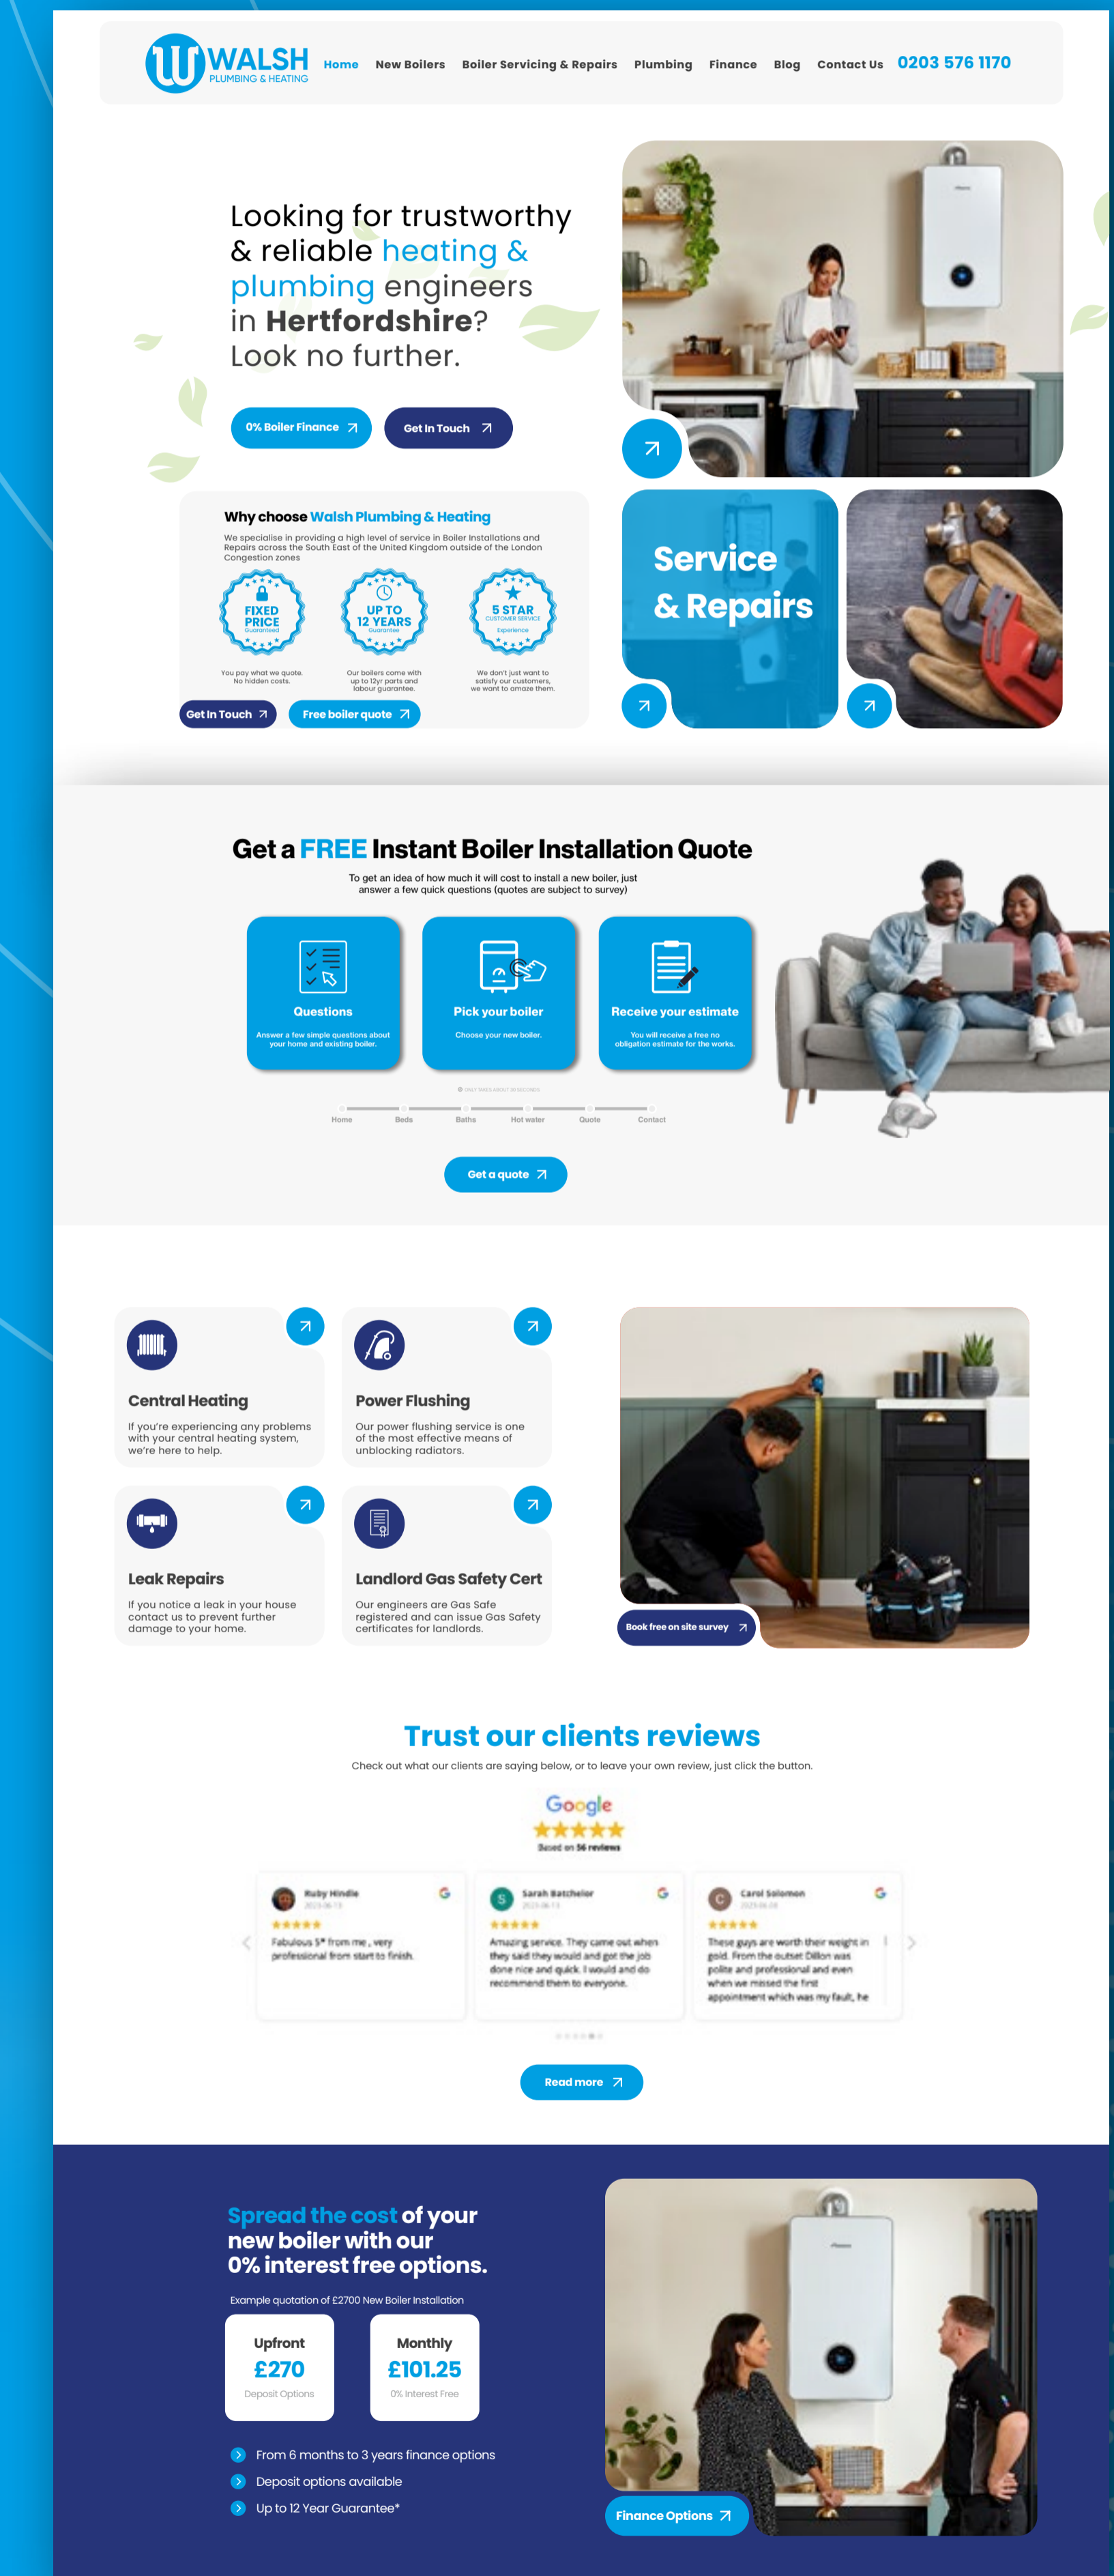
WALSH
PLUMBING & HEATING

Home New Boilers Boiler Servicing & Repairs Plumbing Finance Blog Contact Us 0203 576 1170

Looking for trustworthy & reliable heating & plumbing engineers in Hertfordshire? Look no further.

0% Boiler Finance
Get In Touch

Why choose Walsh Plumbing & Heating

We specialise in providing a high level of service in Boiler Installations and Repairs across the South East of the United Kingdom outside of the London Congestion zones

FIXED PRICE Guaranteed
You pay what we quote. No hidden costs.

UP TO 12 YEARS Guarantee
Our boilers come with up to 12yr parts and labour guarantee.

5 STAR CUSTOMER SERVICE Experience
We don't just want to satisfy our customers, we want to amaze them.

Get In Touch
Free boiler quote

Service & Repairs

Get a FREE Instant Boiler Installation Quote

To get an idea of how much it will cost to install a new boiler, just answer a few quick questions (quotes are subject to survey)

Questions
Answer a few simple questions about your home and existing boiler.

Pick your boiler
Choose your new boiler.

Receive your estimate
You will receive a free no obligation estimate for the works.

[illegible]

Home Beds Baths Hot water Quote Contact

Get a quote

Central Heating
If you're experiencing any problems with your central heating system, we're here to help.

Power Flushing
Our power flushing service is one of the most effective means of unblocking radiators.

Leak Repairs
If you notice a leak in your house contact us to prevent further damage to your home.

Landlord Gas Safety Cert
Our engineers are Gas Safe registered and can issue Gas Safety certificates for landlords.

Book free on site survey

Trust our clients reviews

Check out what our clients are saying below, or to leave your own review, just click the button.

Google
Based on 56 reviews

Ruby Hindle
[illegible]
Fabulous 5* from me , very professional from start to finish.

Sarah Batchelor
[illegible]
Amazing service. They came out when they said they would and got the job done nice and quick. I would and do recommend them to everyone.

Carol Solomon
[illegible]
These guys are worth their weight in gold. From the outset Dillon was polite and professional and even when we missed the first appointment which was my fault, he

Read more

Spread the cost of your new boiler with our 0% interest free options.

Example quotation of £2700 New Boiler Installation

Upfront
£270
Deposit Options

Monthly
£101.25
0% Interest Free

From 6 months to 3 years finance options
Deposit options available
Up to 12 Year Guarantee*

Finance Options